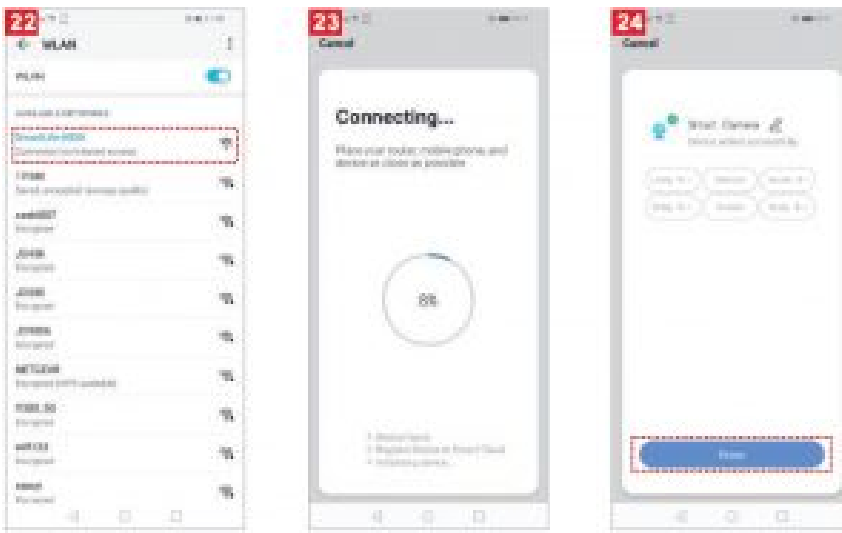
22

WLAN

WLAN

AVAILABLE NETWORKS

SmartLife-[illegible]
Connected (no Internet access)

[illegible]
Saved, encrypted (average quality)

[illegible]
Encrypted

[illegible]
Encrypted

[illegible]
Encrypted

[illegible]
Encrypted

NETGEAR
Encrypted (WPS available)

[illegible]
Encrypted

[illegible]
Encrypted

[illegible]
Encrypted

23

Cancel

Connecting...

Place your router, mobile phone, and device as close as possible.

8%

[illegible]
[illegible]
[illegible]

24

Cancel

Smart Camera

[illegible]

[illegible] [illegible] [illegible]
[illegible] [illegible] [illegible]

Done